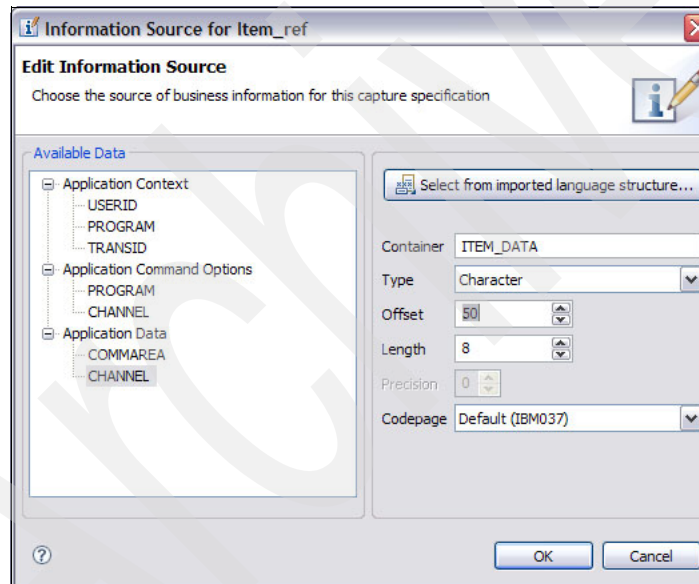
Information Source for Item_ref

Edit Information Source

Choose the source of business information for this capture specification

Available Data

Application Context
USERID
PROGRAM
TRANSID
Application Command Options
PROGRAM
CHANNEL
Application Data
COMMAREA
CHANNEL

Select from imported language structure...

Container ITEM_DATA
Type Character
Offset 50
Length 8
Precision 0
Codepage Default (IBM037)

OK Cancel